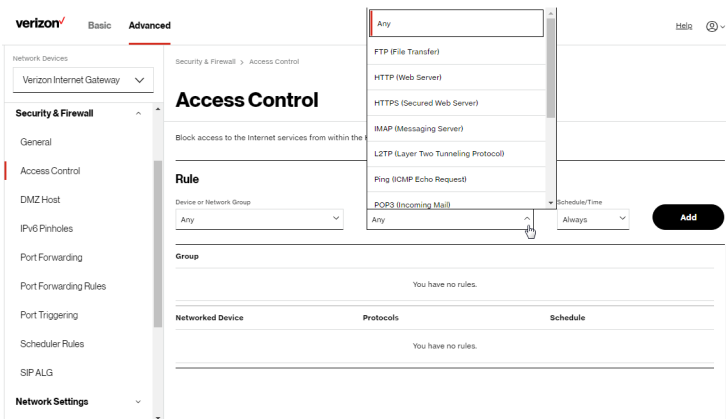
verizon✓ Basic Advanced

Help

Network Devices

Verizon Internet Gateway

Security & Firewall

General

Access Control

DMZ Host

IPv6 Pinholes

Port Forwarding

Port Forwarding Rules

Port Triggering

Scheduler Rules

SIP ALG

Network Settings

Security & Firewall > Access Control

Access Control

Block access to the Internet services from within the l

Any

FTP (File Transfer)

HTTP (Web Server)

HTTPS (Secured Web Server)

IMAP (Messaging Server)

L2TP (Layer Two Tunneling Protocol)

Ping (ICMP Echo Request)

POP3 (Incoming Mail)

Rule

Device or Network Group

Any

Any

Schedule/Time

Always

Add

Group

You have no rules.

| Networked Device | Protocols | Schedule |
|---|---|---|

You have no rules.